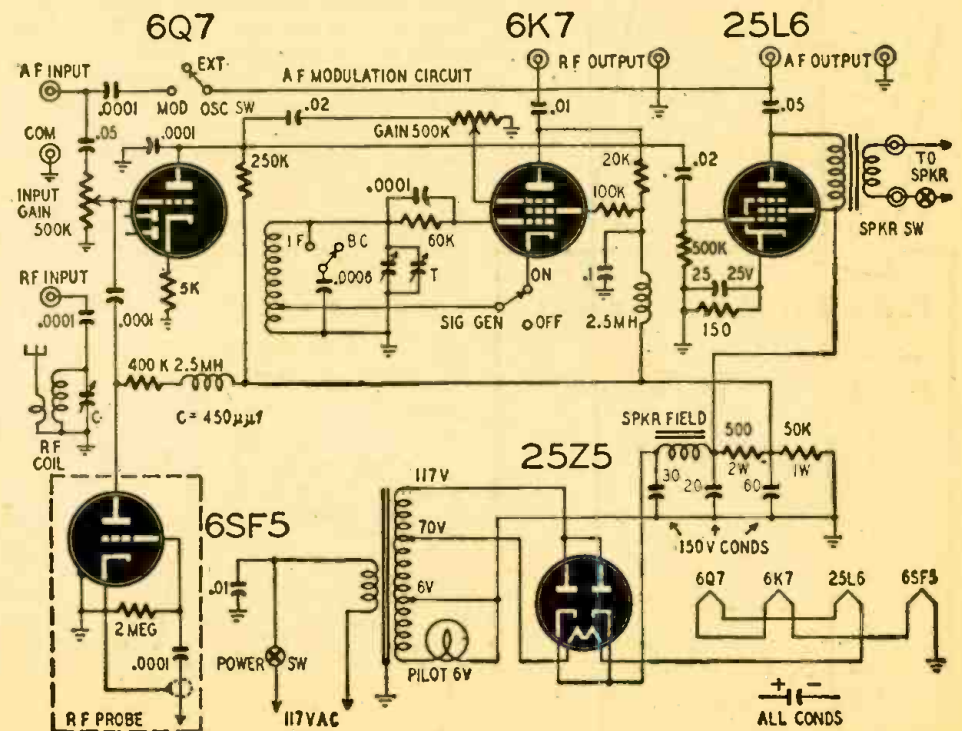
6Q7

6K7

25L6

AF INPUT

.0001

MOD

EXT

OSC SW

A F MODULATION CIRCUIT

R F OUTPUT

A F OUTPUT

.01

.05

.02

GAIN 500K

COM

.05

.0001

250K

INPUT GAIN 500K

.0001

60K

1F

BC

.0006

T

20K

100K

.02

TO SPKR

SPKR SW

500K

25

25V

150

RF INPUT

.0001

5K

.0001

ON

SIG GEN

OFF

.1

2.5 MH

400 K 2.5MH

C = 450μμf

RF COIL

SPKR FIELD

500

2W

50K

1W

25Z5

117V

70V

6V

30

20

60

150V CONDS

6SF5

.01

POWER SW

PILOT 6V

2 MEG

.0001

6Q7

6K7

25L6

6SF5

R F PROBE

117VAC

ALL CONDS